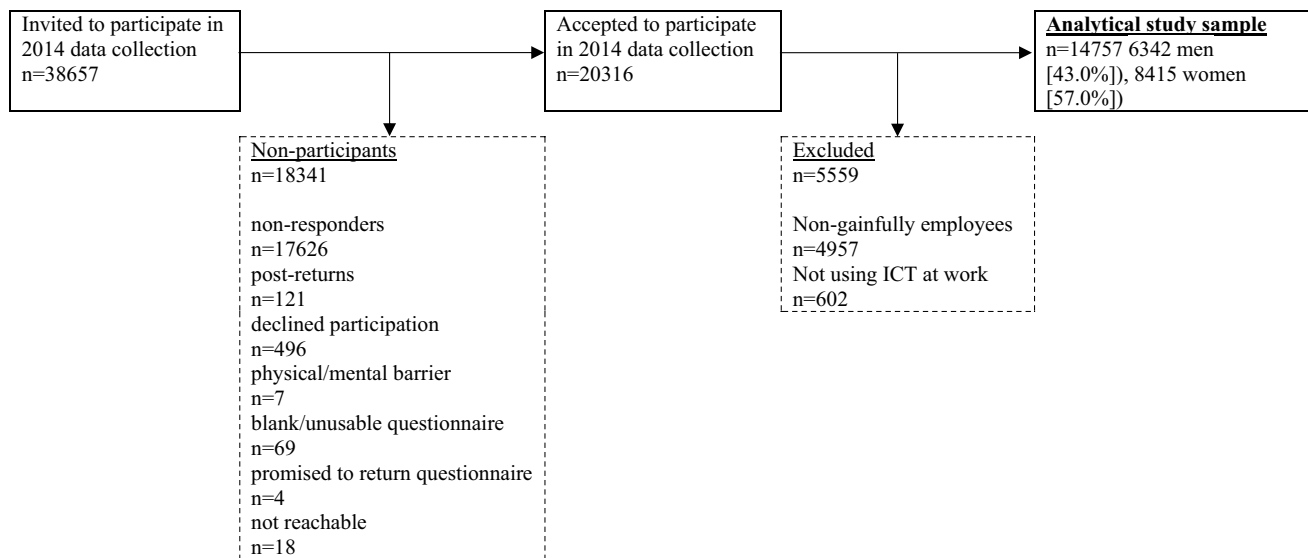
Invited to participate in 2014 data collection
n=38657

Accepted to participate in 2014 data collection
n=20316

**Analytical study sample**
n=14757 6342 men [43.0%]), 8415 women [57.0%])

Non-participants
n=18341

non-responders
n=17626
post-returns
n=121
declined participation
n=496
physical/mental barrier
n=7
blank/unusable questionnaire
n=69
promised to return questionnaire
n=4
not reachable
n=18

Excluded
n=5559

Non-gainfully employees
n=4957
Not using ICT at work
n=602